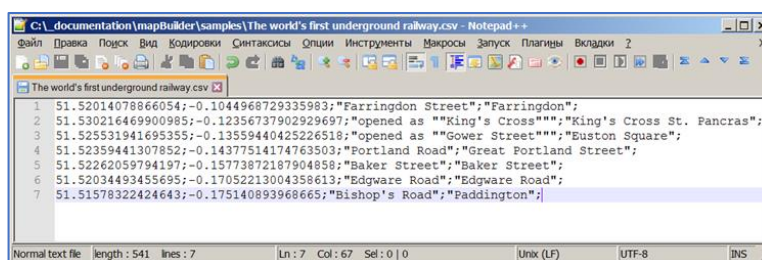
C:\_documentation\mapBuilder\samples\The world's first underground railway.csv - Notepad++

Файл Правка Поиск Вид Кодировки Синтаксисы Опции Инструменты Макросы Запуск Плагины Вкладки ?

The world's first underground railway.csv

1 51.52014078866054;-0.1044968729335983;"Farringdon Street";"Farringdon";
2 51.530216469900985;-0.12356737902929697;"opened as ""King's Cross""";"King's Cross St. Pancras";
3 51.525531941695355;-0.13559440425226518;"opened as ""Gower Street""";"Euston Square";
4 51.52359441307852;-0.14377514174763503;"Portland Road";"Great Portland Street";
5 51.52262059794197;-0.15773872187904858;"Baker Street";"Baker Street";
6 51.52034493455695;-0.17052213004358613;"Edgware Road";"Edgware Road";
7 51.51578322424643;-0.175140893968665;"Bishop's Road";"Paddington";

Normal text file length : 541 lines : 7 Ln : 7 Col : 67 Sel : 0 | 0 Unix (LF) UTF-8 INS